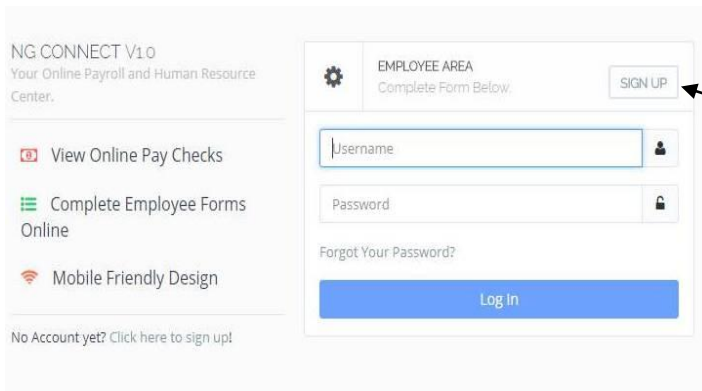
NG CONNECT V1.0
Your Online Payroll and Human Resource Center.

View Online Pay Checks

Complete Employee Forms Online

Mobile Friendly Design

No Account yet? Click here to sign up!

EMPLOYEE AREA
Complete Form Below.

SIGN UP

Username

Password

Forgot Your Password?

Log In